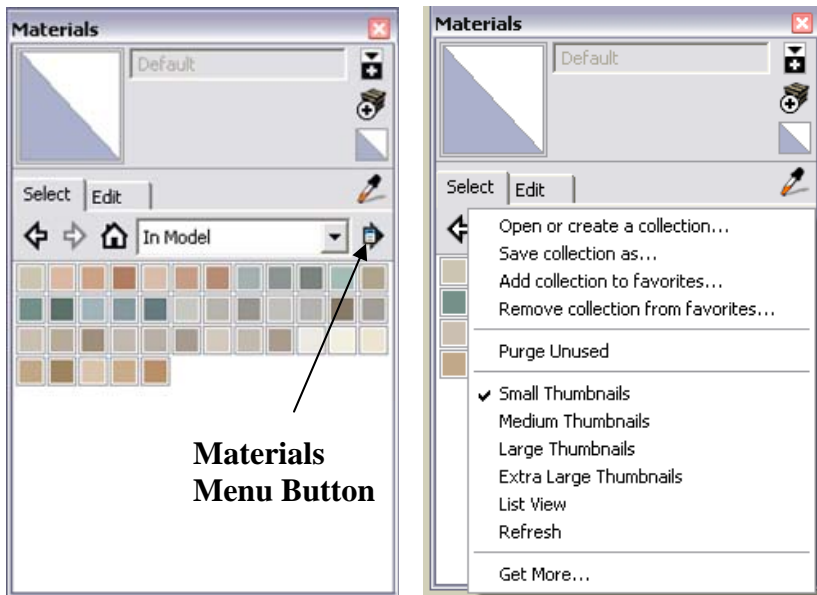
Materials

Default

Select Edit

In Model

Materials Menu Button

Materials

Default

Select Edit

Open or create a collection...
Save collection as...
Add collection to favorites...
Remove collection from favorites...

Purge Unused

✔ Small Thumbnails
Medium Thumbnails
Large Thumbnails
Extra Large Thumbnails
List View
Refresh

Get More...